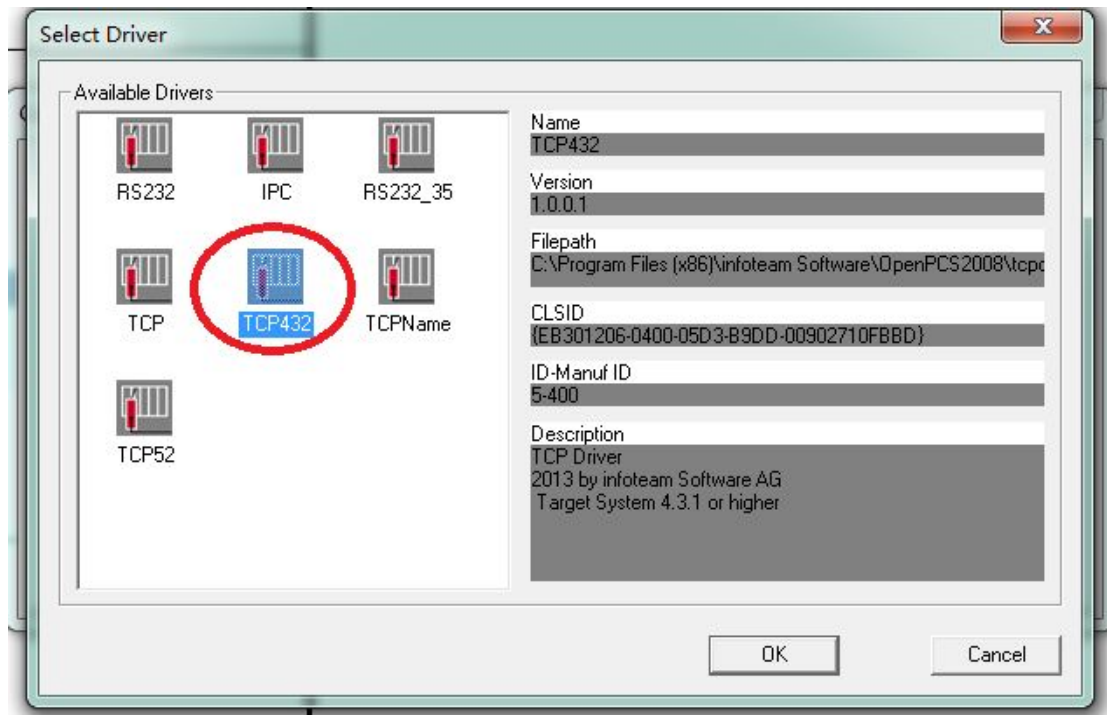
Select Driver

Available Drivers

RS232
IPC
RS232_35
TCP
TCP432
TCPName
TCP52

Name
TCP432

Version
1.0.0.1

Filepath
C:\Program Files (x86)\infoteam Software\OpenPCS2008\tcp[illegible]

CLSID
{EB301206-0400-05D3-B9DD-00902710FBBD}

ID-Manuf ID
5-400

Description
TCP Driver
2013 by infoteam Software AG
Target System 4.3.1 or higher

OK
Cancel